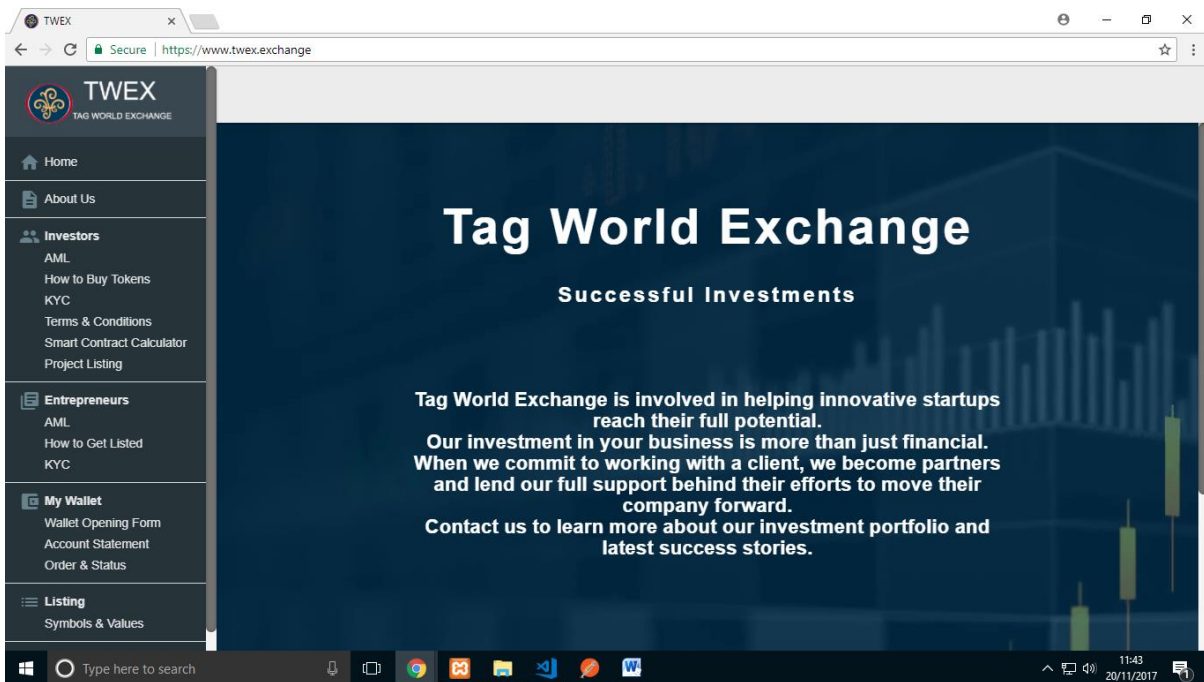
TWEX

Secure | https://www.twex.exchange

TWEX
TAG WORLD EXCHANGE

Home

About Us

Investors
AML
How to Buy Tokens
KYC
Terms & Conditions
Smart Contract Calculator
Project Listing

Entrepreneurs
AML
How to Get Listed
KYC

My Wallet
Wallet Opening Form
Account Statement
Order & Status

Listing
Symbols & Values

Tag World Exchange

Successful Investments

Tag World Exchange is involved in helping innovative startups reach their full potential.
Our investment in your business is more than just financial.
When we commit to working with a client, we become partners and lend our full support behind their efforts to move their company forward.
Contact us to learn more about our investment portfolio and latest success stories.

Type here to search

11:43
20/11/2017